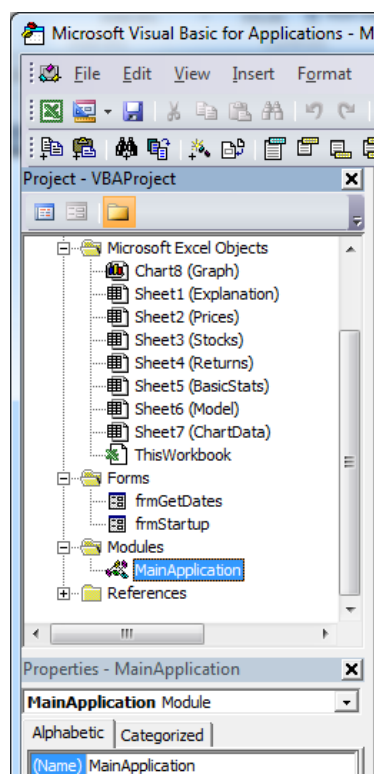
Microsoft Visual Basic for Applications - M

File Edit View Insert Format

Project - VBAProject

Microsoft Excel Objects
Chart8 (Graph)
Sheet1 (Explanation)
Sheet2 (Prices)
Sheet3 (Stocks)
Sheet4 (Returns)
Sheet5 (BasicStats)
Sheet6 (Model)
Sheet7 (ChartData)
ThisWorkbook
Forms
frmGetDates
frmStartup
Modules
MainApplication
References

Properties - MainApplication

MainApplication Module

Alphabetic Categorized

(Name) MainApplication